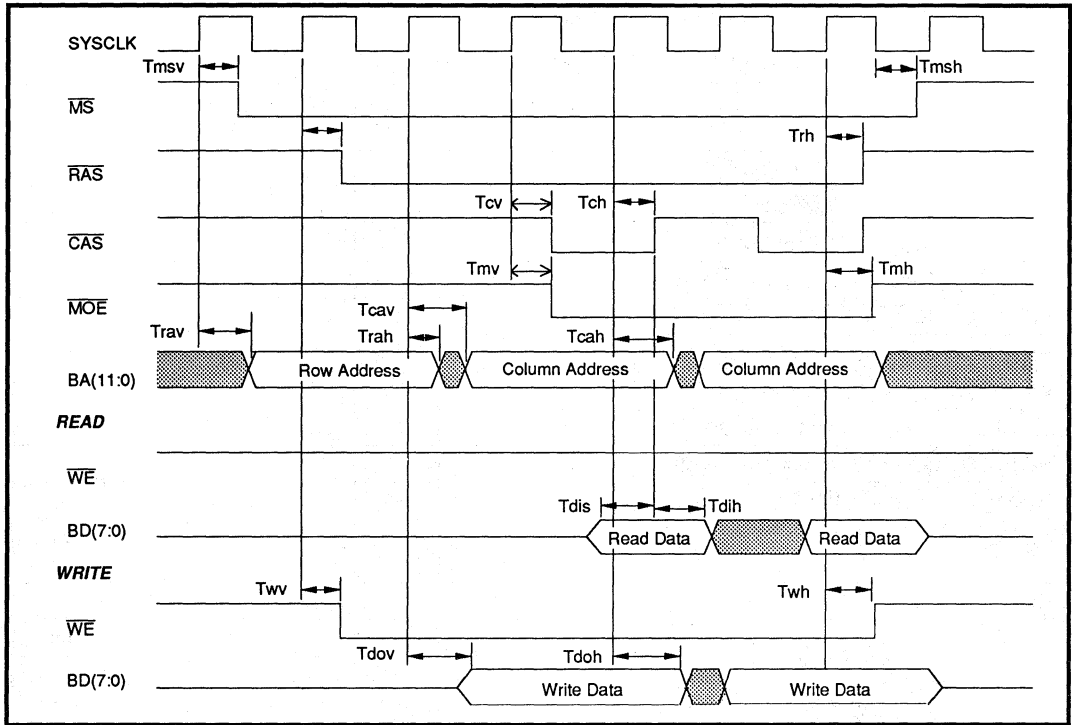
SYSCLK

Tmsv

Tmsh

$\overline{MS}$

Trh

$\overline{RAS}$

Tcv

Tch

$\overline{CAS}$

Tmv

Tmh

$\overline{MOE}$

Tcav

Trav

Trah

Tcah

BA(11:0)

Row Address

Column Address

Column Address

READ

$\overline{WE}$

Tdis

Tdih

BD(7:0)

Read Data

Read Data

WRITE

Twv

Twh

$\overline{WE}$

Tdov

Tdoh

BD(7:0)

Write Data

Write Data